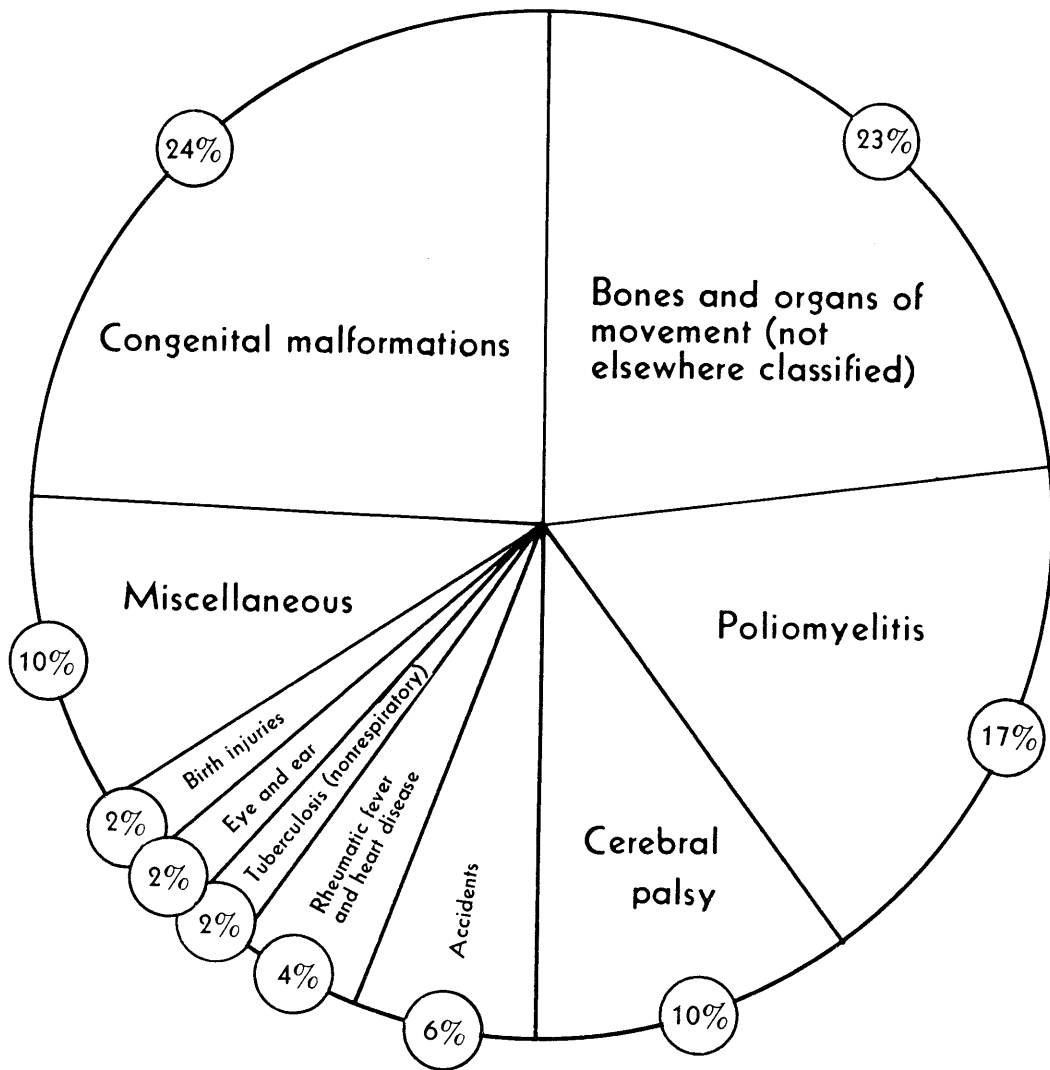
24%

23%

Congenital malformations

Bones and organs of movement (not elsewhere classified)

Miscellaneous

10%

Poliomyelitis

17%

Birth injuries

Eye and ear

Tuberculosis (nonrespiratory)

Rheumatic fever and heart disease

Accidents

Cerebral palsy

2%

2%

2%

4%

6%

10%